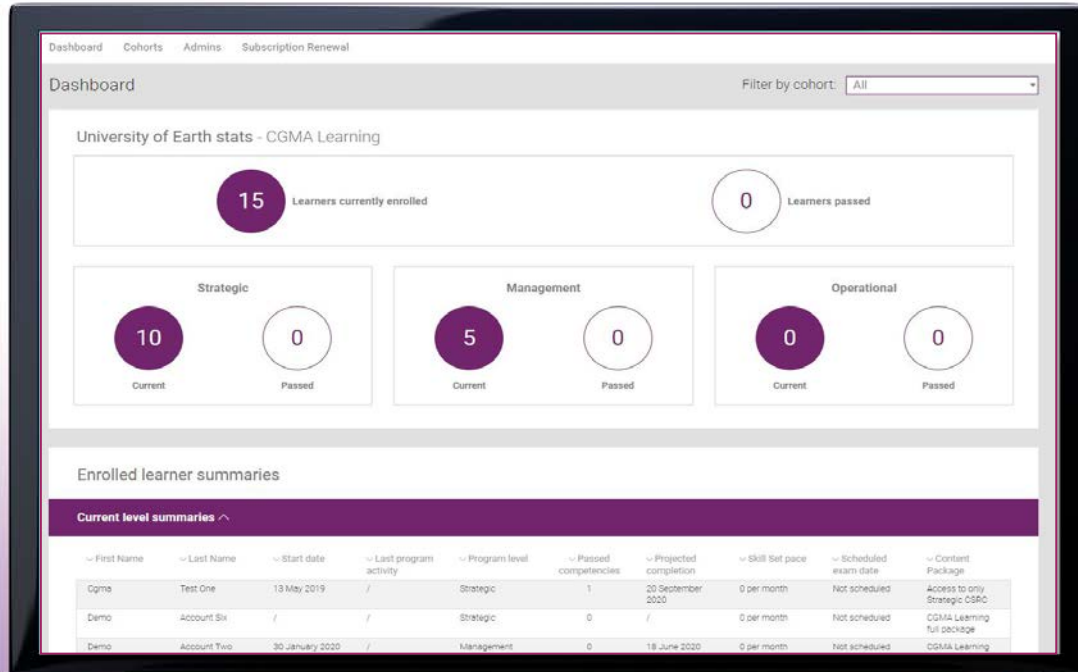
Dashboard Cohorts Admins Subscription Renewal

Dashboard

Filter by cohort: All

University of Earth stats - CGMA Learning

15 Learners currently enrolled

0 Learners passed

Strategic

10 Current

0 Passed

Management

5 Current

0 Passed

Operational

0 Current

0 Passed

Enrolled learner summaries

Current level summaries

| First Name | Last Name | Start date | Last program activity | Program level | Passed competencies | Projected completion | Skill Set pace | Scheduled exam date | Content Package |
|---|---|---|---|---|---|---|---|---|---|
| Cgma | Test One | 13 May 2019 | / | Strategic | 1 | 20 September 2020 | 0 per month | Not scheduled | Access to only Strategic CSRC |
| Demo | Account Six | / | / | Strategic | 0 | / | 0 per month | Not scheduled | CGMA Learning full package |
| Demo | Account Two | 30 January 2020 | / | Management | 0 | 18 June 2020 | 0 per month | Not scheduled | CGMA Learning |